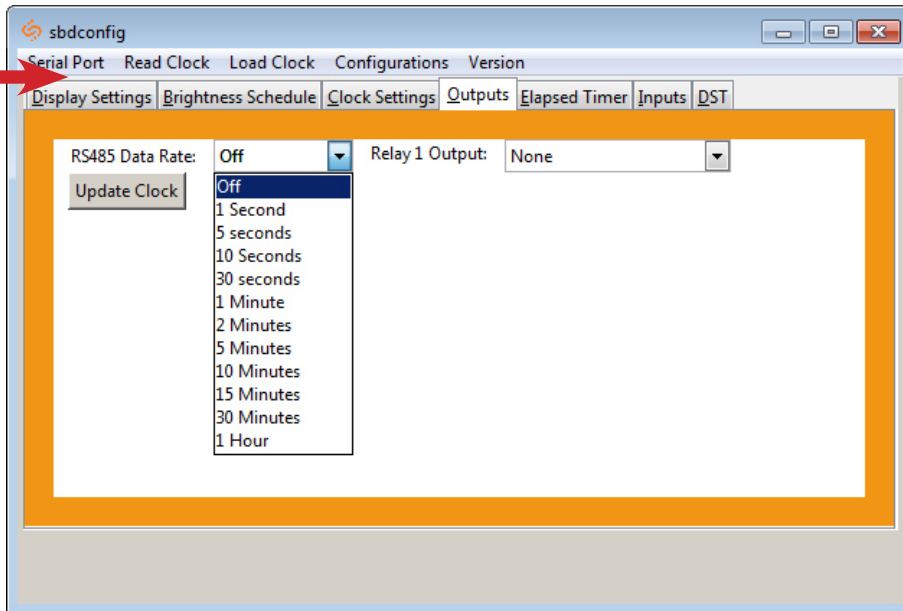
sbdconfig

Serial Port Read Clock Load Clock Configurations Version

Display Settings | Brightness Schedule | Clock Settings | Outputs | Elapsed Timer | Inputs | DST

RS485 Data Rate: Off

Relay 1 Output: None

Update Clock

Off
1 Second
5 seconds
10 Seconds
30 seconds
1 Minute
2 Minutes
5 Minutes
10 Minutes
15 Minutes
30 Minutes
1 Hour